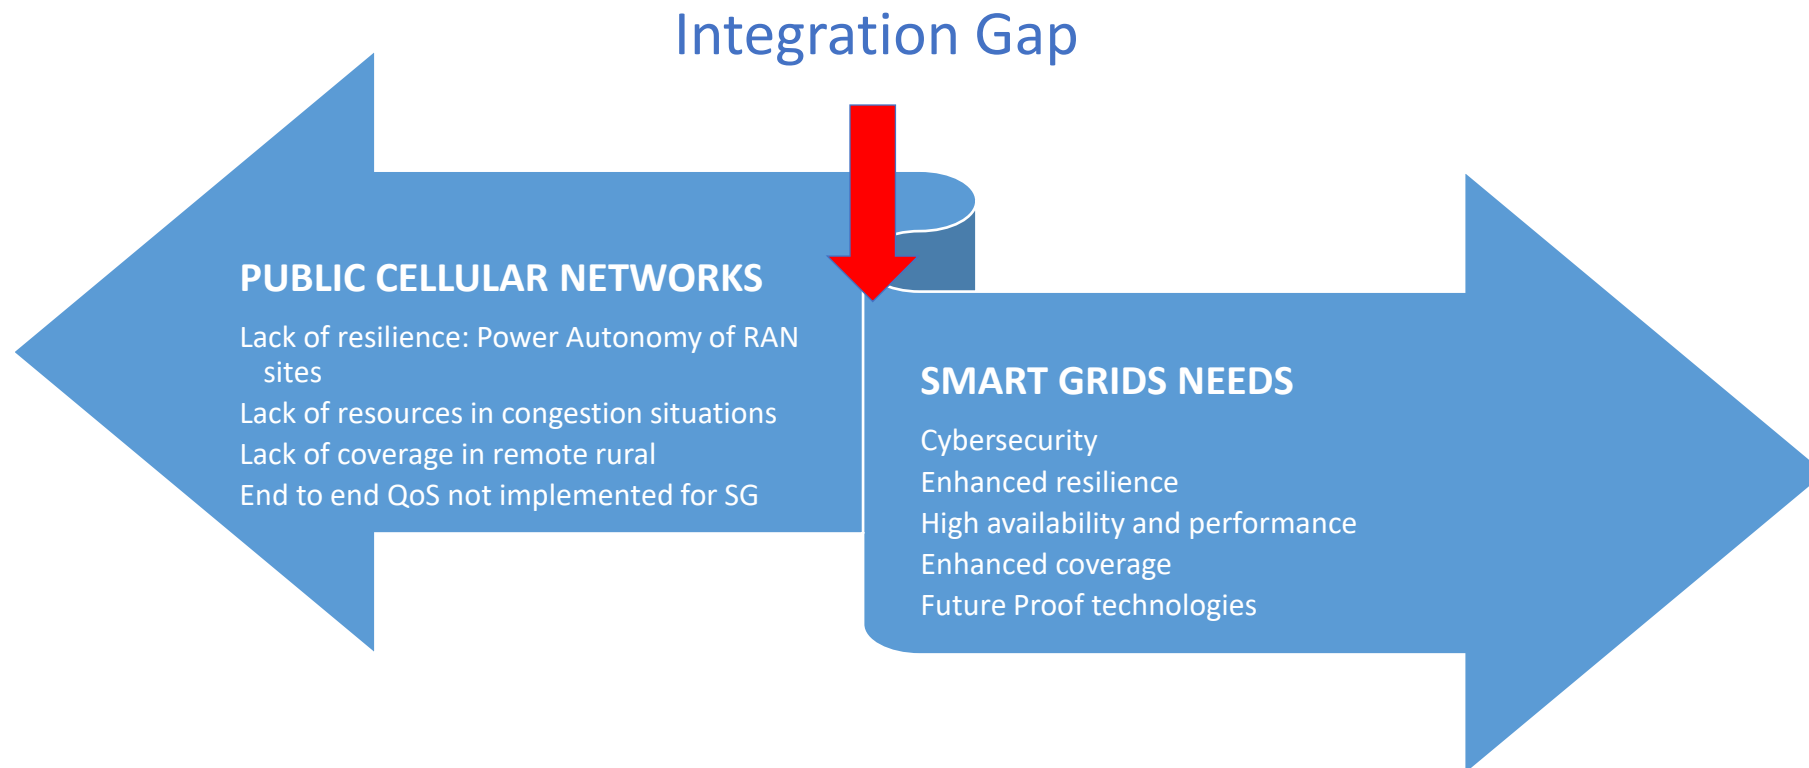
Integration Gap

PUBLIC CELLULAR NETWORKS

Lack of resilience: Power Autonomy of RAN sites
Lack of resources in congestion situations
Lack of coverage in remote rural
End to end QoS not implemented for SG

SMART GRIDS NEEDS

Cybersecurity
Enhanced resilience
High availability and performance
Enhanced coverage
Future Proof technologies